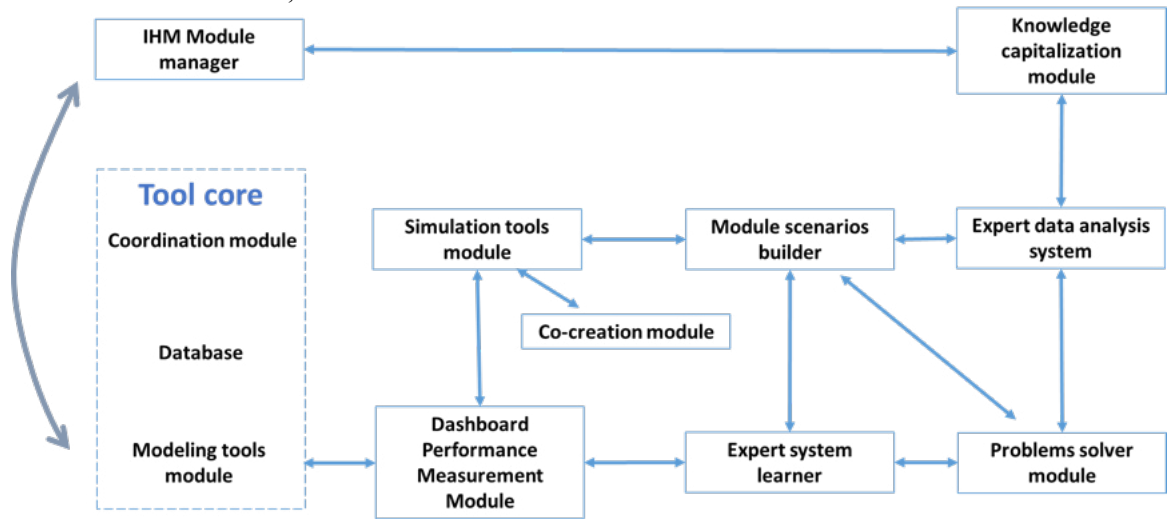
IHM Module manager

Knowledge capitalization module

Tool core

Coordination module

Database

Modeling tools module

Simulation tools module

Module scenarios builder

Expert data analysis system

Co-creation module

Dashboard Performance Measurement Module

Expert system learner

Problems solver module